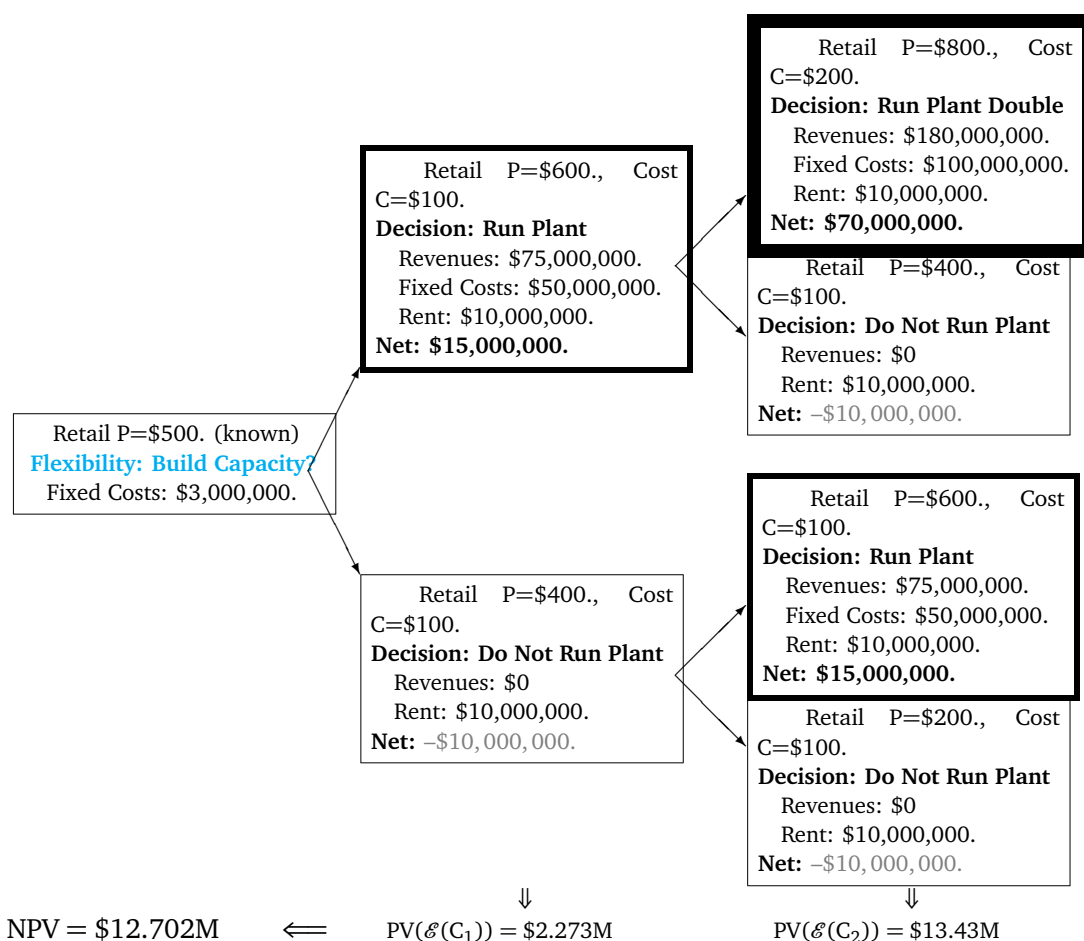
Retail P=\$800., Cost C=\$200.
**Decision: Run Plant Double**
Revenues: \$180,000,000.
Fixed Costs: \$100,000,000.
Rent: \$10,000,000.
**Net: \$70,000,000.**

Retail P=\$600., Cost C=\$100.
**Decision: Run Plant**
Revenues: \$75,000,000.
Fixed Costs: \$50,000,000.
Rent: \$10,000,000.
**Net: \$15,000,000.**

Retail P=\$400., Cost C=\$100.
**Decision: Do Not Run Plant**
Revenues: \$0
Rent: \$10,000,000.
**Net:** $-\$10,000,000.$

Retail P=\$500. (known)
**Flexibility: Build Capacity?**
Fixed Costs: \$3,000,000.

Retail P=\$600., Cost C=\$100.
**Decision: Run Plant**
Revenues: \$75,000,000.
Fixed Costs: \$50,000,000.
Rent: \$10,000,000.
**Net: \$15,000,000.**

Retail P=\$400., Cost C=\$100.
**Decision: Do Not Run Plant**
Revenues: \$0
Rent: \$10,000,000.
**Net:** $-\$10,000,000.$

Retail P=\$200., Cost C=\$100.
**Decision: Do Not Run Plant**
Revenues: \$0
Rent: \$10,000,000.
**Net:** $-\$10,000,000.$

$\Downarrow$ $\Downarrow$

$\text{NPV} = \$12.702\text{M}$ $\Longleftarrow$ $\text{PV}(\mathscr{E}(C_1)) = \$2.273\text{M}$ $\text{PV}(\mathscr{E}(C_2)) = \$13.43\text{M}$